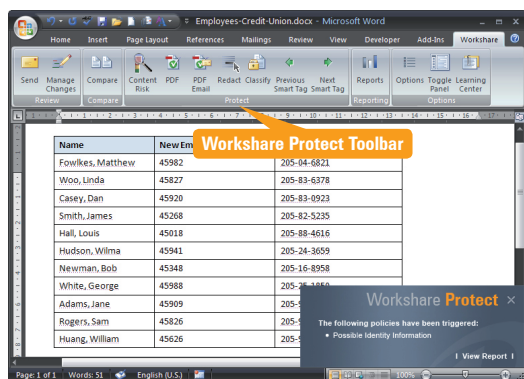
Employees-Credit-Union.docx - Microsoft Word

Home | Insert | Page Layout | References | Mailings | Review | View | Developer | Add-Ins | Workshare

Send | Manage Changes | Compare | Content Risk | PDF | PDF Email | Redact | Classify | Previous Smart Tag | Next Smart Tag | Reports | Options | Toggle Panel | Learning Center

Review | Compare | Protect | Reporting | Options

Workshare Protect Toolbar

| Name | New Em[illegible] | |
|---|---|---|
| Fowlkes, Matthew | 45982 | 205-04-6821 |
| Woo, Linda | 45827 | 205-83-6378 |
| Casey, Dan | 45920 | 205-83-0923 |
| Smith, James | 45268 | 205-82-5235 |
| Hall, Louis | 45018 | 205-88-4616 |
| Hudson, Wilma | 45941 | 205-24-3659 |
| Newman, Bob | 45348 | 205-16-8958 |
| White, George | 45988 | 205-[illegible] |
| Adams, Jane | 45909 | 205-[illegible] |
| Rogers, Sam | 45826 | 205-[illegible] |
| Huang, William | 45626 | 205-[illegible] |

Workshare Protect ×

The following policies have been triggered:
• Possible Identity Information

View Report

Page: 1 of 1 | Words: 51 | English (U.S.) | 100%